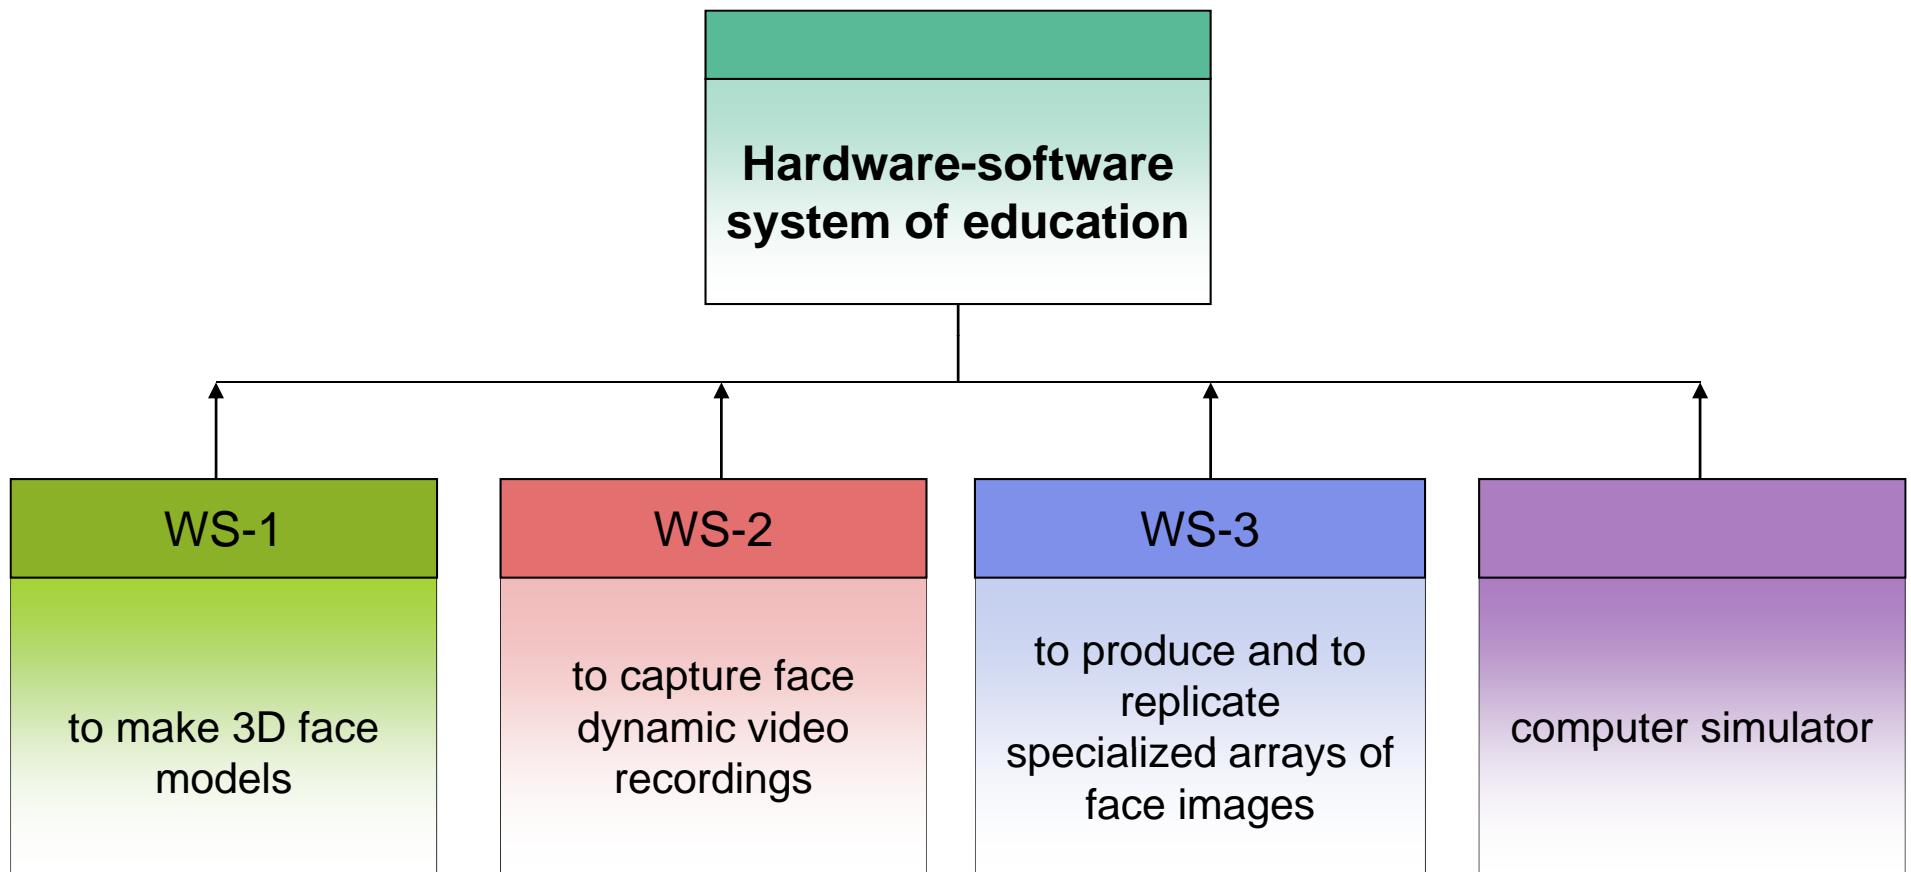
Hardware-software system of education

WS-1

to make 3D face models

WS-2

to capture face dynamic video recordings

WS-3

to produce and to replicate specialized arrays of face images

computer simulator